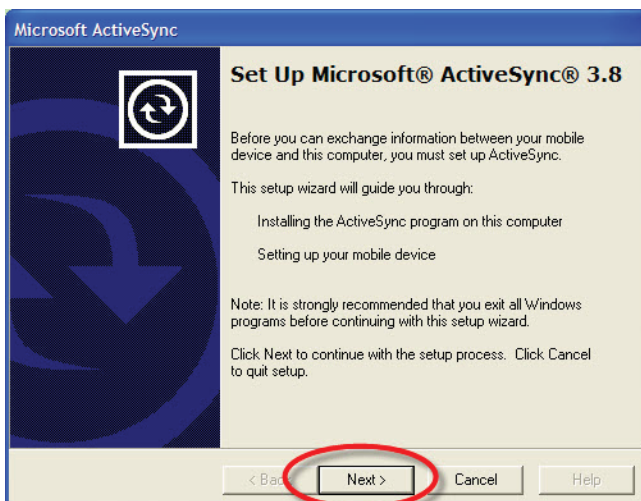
Microsoft ActiveSync

Set Up Microsoft® ActiveSync® 3.8

Before you can exchange information between your mobile device and this computer, you must set up ActiveSync.

This setup wizard will guide you through:

Installing the ActiveSync program on this computer

Setting up your mobile device

Note: It is strongly recommended that you exit all Windows programs before continuing with this setup wizard.

Click Next to continue with the setup process. Click Cancel to quit setup.

< Back

Next >

Cancel

Help